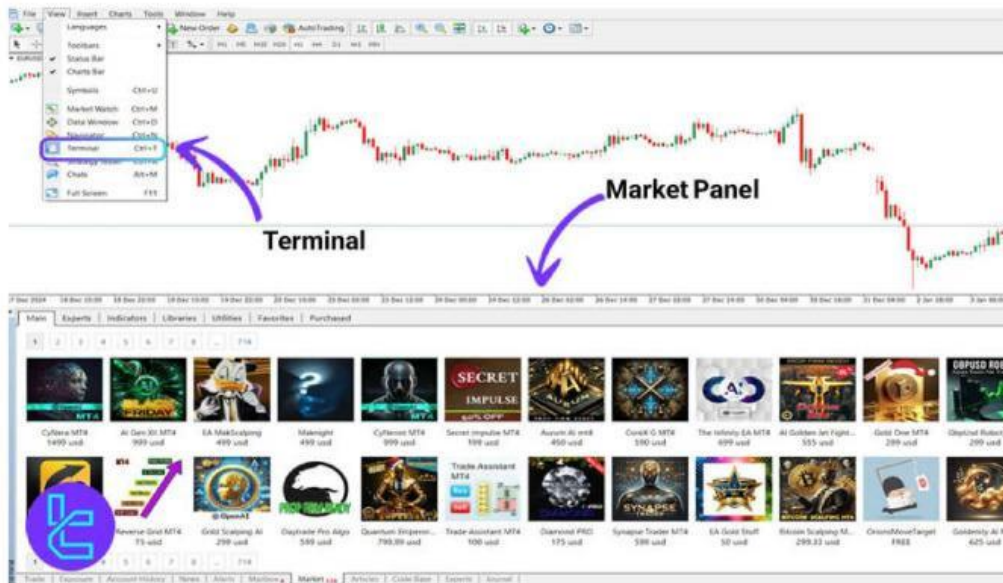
File View Insert Charts Tools Window Help

Languages
Toolbars
Status Bar
Charts Bar
Symbols Ctrl+U
Market Watch Ctrl+M
Data Window Ctrl+D
Navigator Ctrl+N
Terminal Ctrl+T
Strategy Tester Ctrl+R
Charts Alt+M
Full Screen F11

New Order AutoTrading

Market Panel

Terminal

Main | Experts | Indicators | Libraries | Utilities | Favorites | Purchased

1 2 3 4 5 6 7 8 ... 714

SECRET IMPULSE 50% OFF

CyNera MT4 1499 usd
AI Gen XII MT4 999 usd
EA MakScalping 499 usd
Makinight 499 usd
CyNeron MT4 999 usd
Secret Impulse MT4 199 usd
Aurum AI mt4 450 usd
Coreli G MT4 590 usd
The Infinity EA MT4 699 usd
AI Golden Jet Fight... 555 usd
Gold One MT4 299 usd
Gbpusd Robot 299 usd

Trade Assistant MT4

Reverse Grid MT4 75 usd
Gold Scalping AI 299 usd
Daytrade Pro Algo 599 usd
Quantum Emperor... 799.99 usd
Trade Assistant MT4 100 usd
Diamond PRO 175 usd
Synapse Trader MT4 599 usd
EA Gold Stuff 50 usd
Bitcoin Scalping M... 299.33 usd
OrionsMoveTarget FREE
Goldenity AI 625 usd

1 2 3 4 5 6 7 8 ... 714

Trade | Exposure | Account History | News | Alerts | Mailbox | Market | Articles | Code Base | Experts | Journal